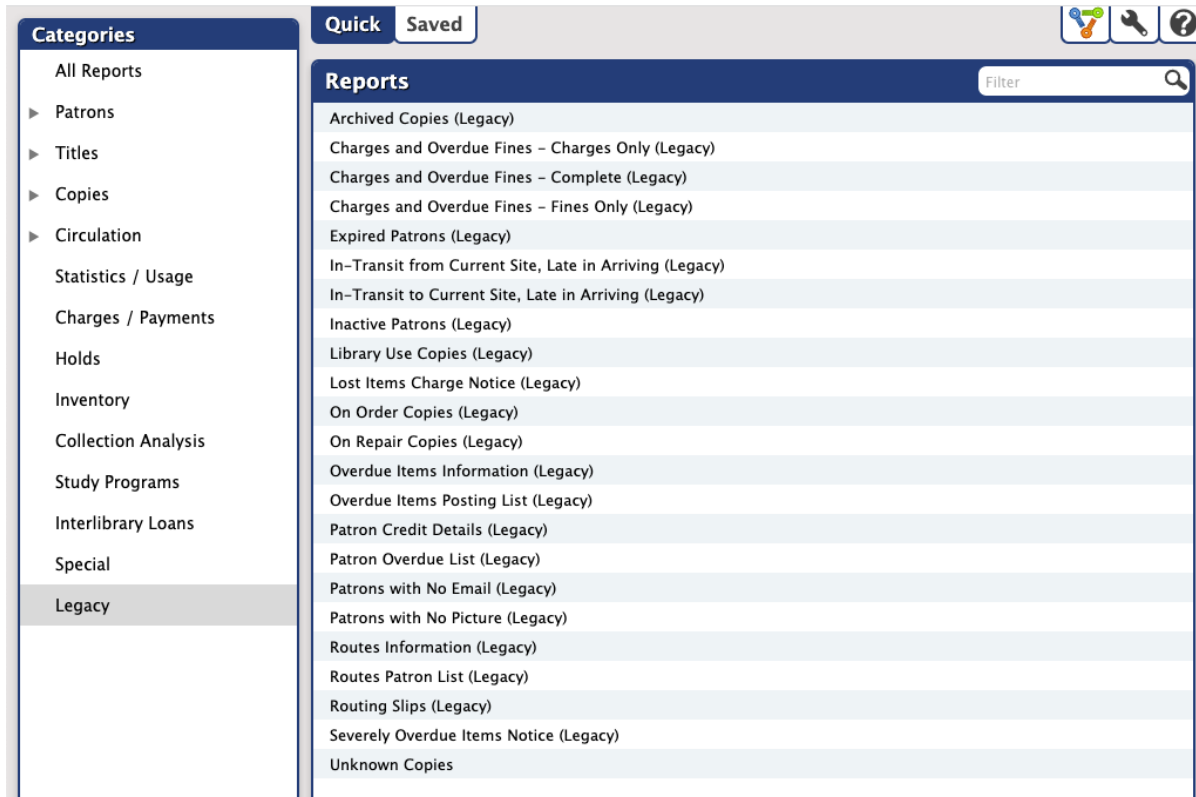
Categories

All Reports
Patrons
Titles
Copies
Circulation
Statistics / Usage
Charges / Payments
Holds
Inventory
Collection Analysis
Study Programs
Interlibrary Loans
Special
Legacy

Quick Saved

Reports

Filter

Archived Copies (Legacy)
Charges and Overdue Fines - Charges Only (Legacy)
Charges and Overdue Fines - Complete (Legacy)
Charges and Overdue Fines - Fines Only (Legacy)
Expired Patrons (Legacy)
In-Transit from Current Site, Late in Arriving (Legacy)
In-Transit to Current Site, Late in Arriving (Legacy)
Inactive Patrons (Legacy)
Library Use Copies (Legacy)
Lost Items Charge Notice (Legacy)
On Order Copies (Legacy)
On Repair Copies (Legacy)
Overdue Items Information (Legacy)
Overdue Items Posting List (Legacy)
Patron Credit Details (Legacy)
Patron Overdue List (Legacy)
Patrons with No Email (Legacy)
Patrons with No Picture (Legacy)
Routes Information (Legacy)
Routes Patron List (Legacy)
Routing Slips (Legacy)
Severely Overdue Items Notice (Legacy)
Unknown Copies